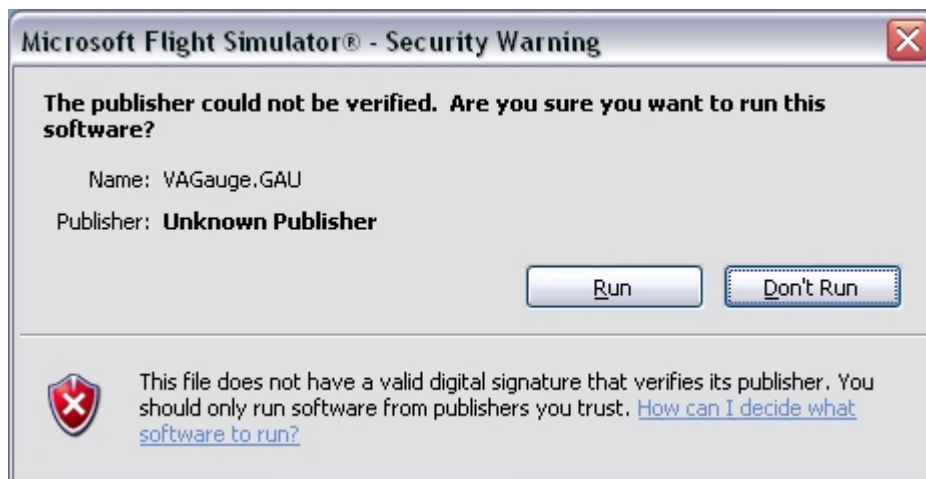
Microsoft Flight Simulator® - Security Warning

The publisher could not be verified. Are you sure you want to run this software?

Name: VAGauge.GAU

Publisher: Unknown Publisher

Run

Don't Run

This file does not have a valid digital signature that verifies its publisher. You should only run software from publishers you trust. How can I decide what software to run?